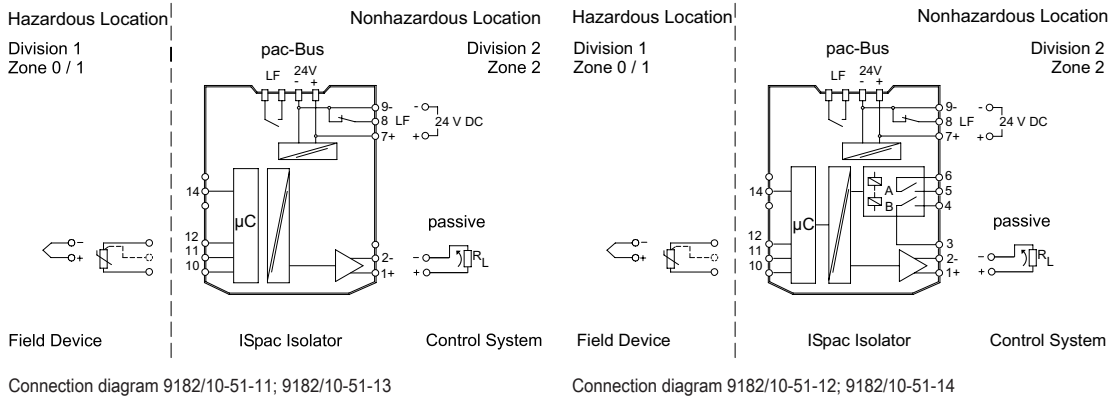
Hazardous Location

Division 1
Zone 0 / 1

Nonhazardous Location

Division 2
Zone 2

pac-Bus

LF 24V
- +

9-
8 LF
7+

- 24 V DC
+

14

µC

12
11
10

passive

2-
1+

$R_L$

Field Device

ISpac Isolator

Control System

Connection diagram 9182/10-51-11; 9182/10-51-13

Hazardous Location

Division 1
Zone 0 / 1

Nonhazardous Location

Division 2
Zone 2

pac-Bus

LF 24V
- +

9-
8 LF
7+

- 24 V DC
+

6
A 5
B 4

14

µC

12
11
10

passive

3
2-
1+

$R_L$

Field Device

ISpac Isolator

Control System

Connection diagram 9182/10-51-12; 9182/10-51-14